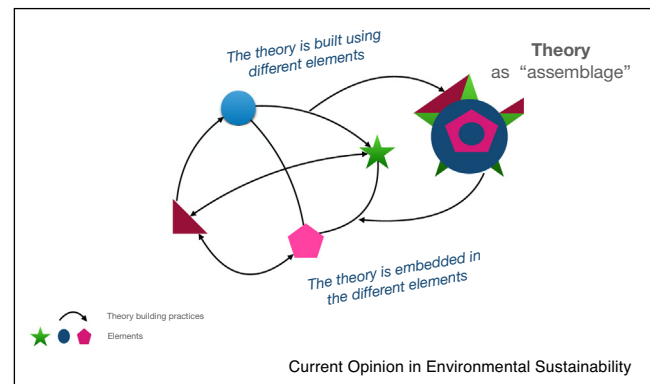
The theory is built using different elements

Theory
as "assemblage"

The theory is embedded in the different elements

Theory building practices

Elements

Current Opinion in Environmental Sustainability